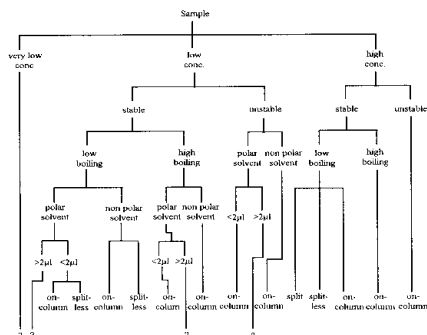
Sample

very low conc.

low conc.

high conc.

stable

unstable

stable

unstable

low boiling

high boiling

polar solvent

non polar solvent

low boiling

high boiling

polar solvent

non polar solvent

polar solvent

non polar solvent

>2µl

<2µl

<2µl

>2µl

<2µl

>2µl

on-column

split-less

on-column

split-less

on-column

on-column

on-column

on-column

on-column

split

split-less

on-column

on-column

on-column

? ?

?

?